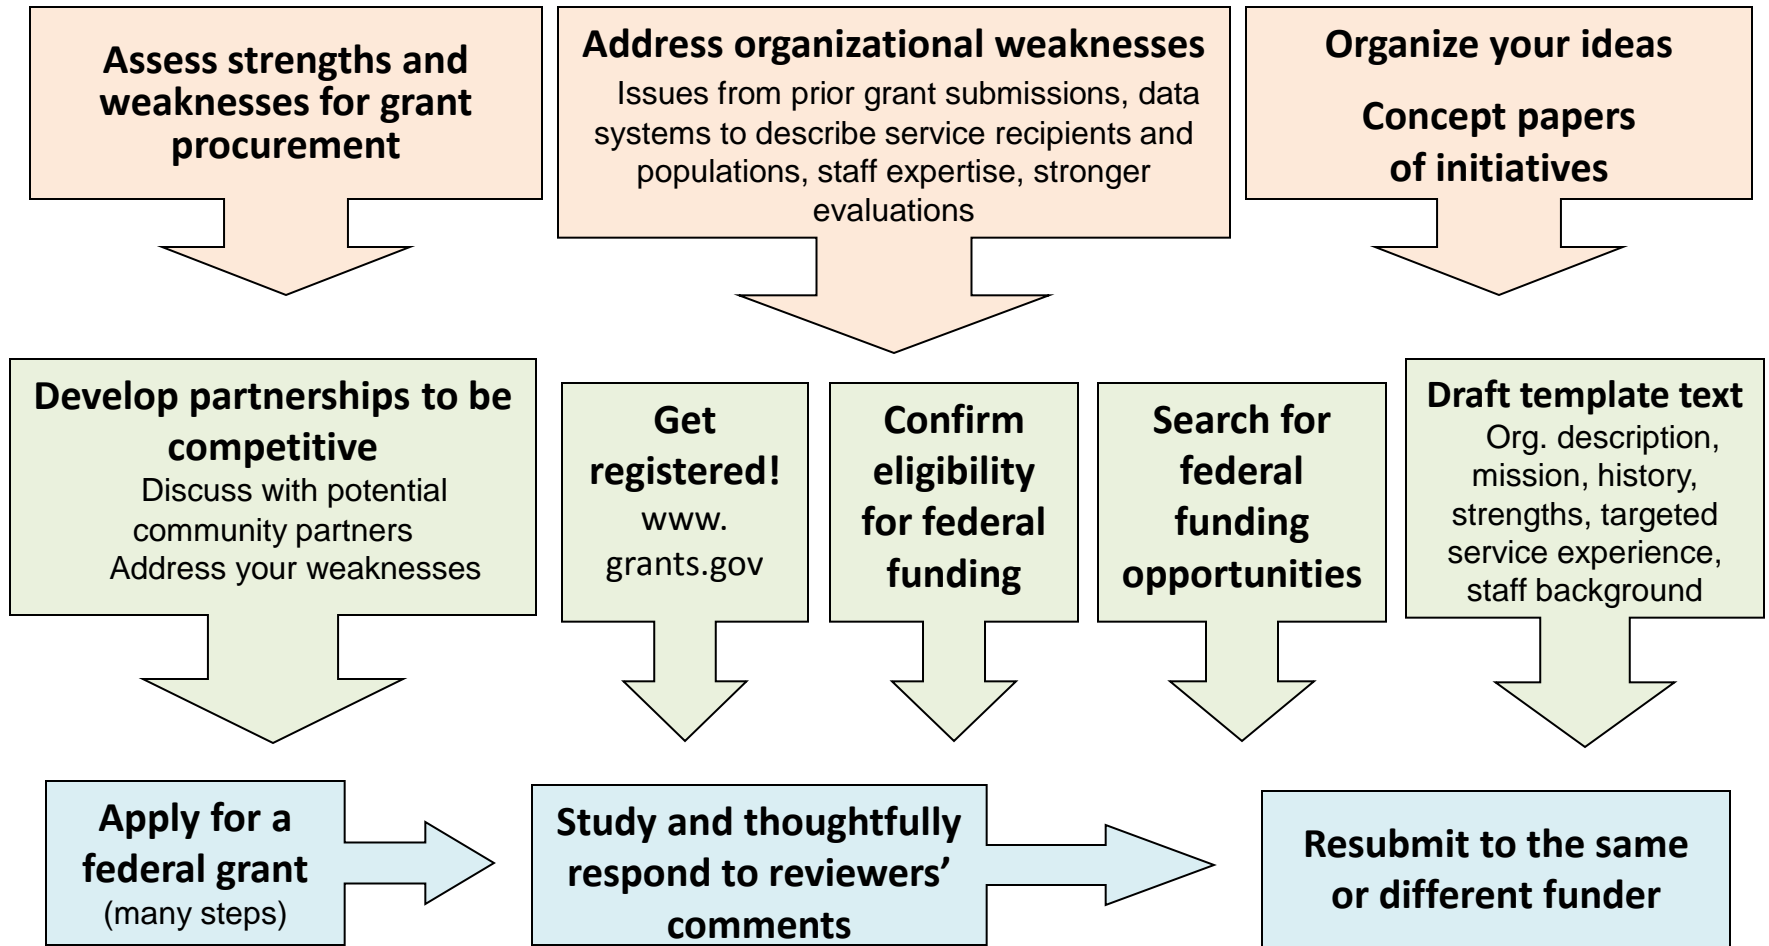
Assess strengths and weaknesses for grant procurement

Address organizational weaknesses
Issues from prior grant submissions, data systems to describe service recipients and populations, staff expertise, stronger evaluations

Organize your ideas
Concept papers of initiatives

Develop partnerships to be competitive
Discuss with potential community partners
Address your weaknesses

Get registered!
www.grants.gov

Confirm eligibility for federal funding

Search for federal funding opportunities

Draft template text
Org. description, mission, history, strengths, targeted service experience, staff background

Apply for a federal grant
(many steps)

Study and thoughtfully respond to reviewers' comments

Resubmit to the same or different funder